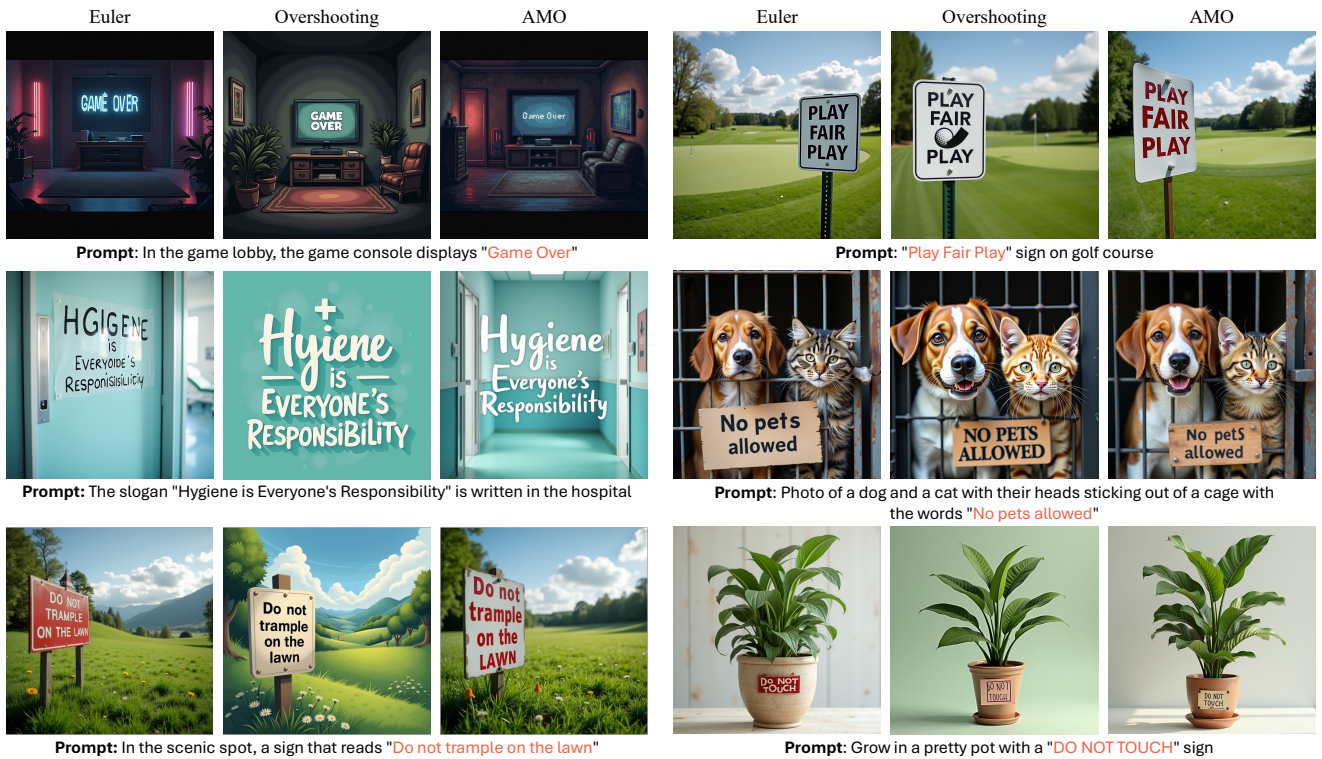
Euler Overshooting AMO

GAME OVER

GAME OVER

Game Over

Prompt: In the game lobby, the game console displays "Game Over"

Euler Overshooting AMO

PLAY FAIR PLAY

PLAY FAIR PLAY

PLAY FAIR PLAY

Prompt: "Play Fair Play" sign on golf course

HGIGENE is Everyoide's Responsibilicity

Hyiene is EVERYONE'S RESPONSIBILITY

Hygiene is Everyone's Responsibility

Prompt: The slogan "Hygiene is Everyone's Responsibility" is written in the hospital

No pets allowed

NO PETS ALLOWED

No pets allowed

Prompt: Photo of a dog and a cat with their heads sticking out of a cage with the words "No pets allowed"

DO NOT TRAMPLE ON THE LAWN

Do not trample on the lawn

Do not trample on the LAWN

Prompt: In the scenic spot, a sign that reads "Do not trample on the lawn"

DO NOT TOUCH

DO NOT TOUCH

DO NOT TOUCH

Prompt: Grow in a pretty pot with a "DO NOT TOUCH" sign